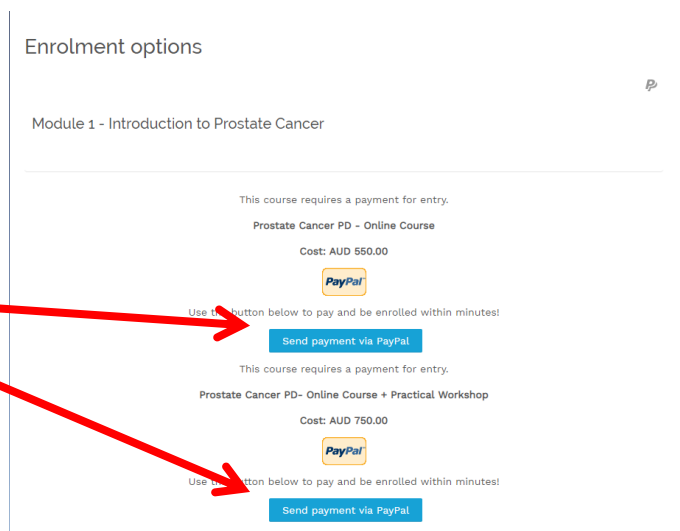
Enrolment options

Module 1 - Introduction to Prostate Cancer

This course requires a payment for entry.

Prostate Cancer PD - Online Course

Cost: AUD 550.00

PayPal

Use th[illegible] button below to pay and be enrolled within minutes!

Send payment via PayPal

This course requires a payment for entry.

Prostate Cancer PD- Online Course + Practical Workshop

Cost: AUD 750.00

PayPal

Use th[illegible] button below to pay and be enrolled within minutes!

Send payment via PayPal